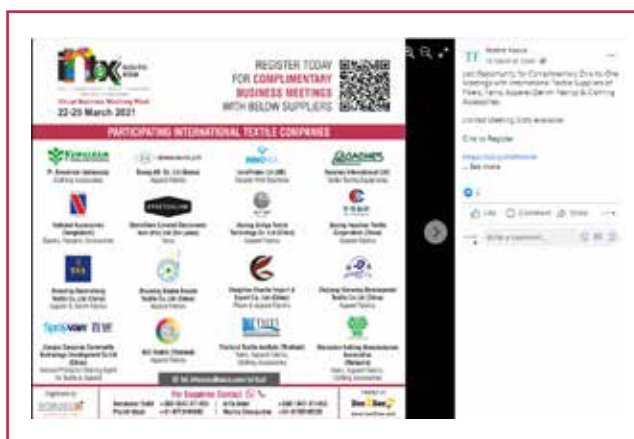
REGISTER TODAY FOR COMPLIMENTARY BUSINESS MEETINGS WITH BELOW SUPPLIERS

Virtual Business Meeting Week
22-25 March 2021

PARTICIPATING INTERNATIONAL TEXTILE COMPANIES

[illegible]

TT
Textile Times

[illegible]

Limited Meeting Slots available

Click to Register

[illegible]

Like Comment Share

Write a comment...